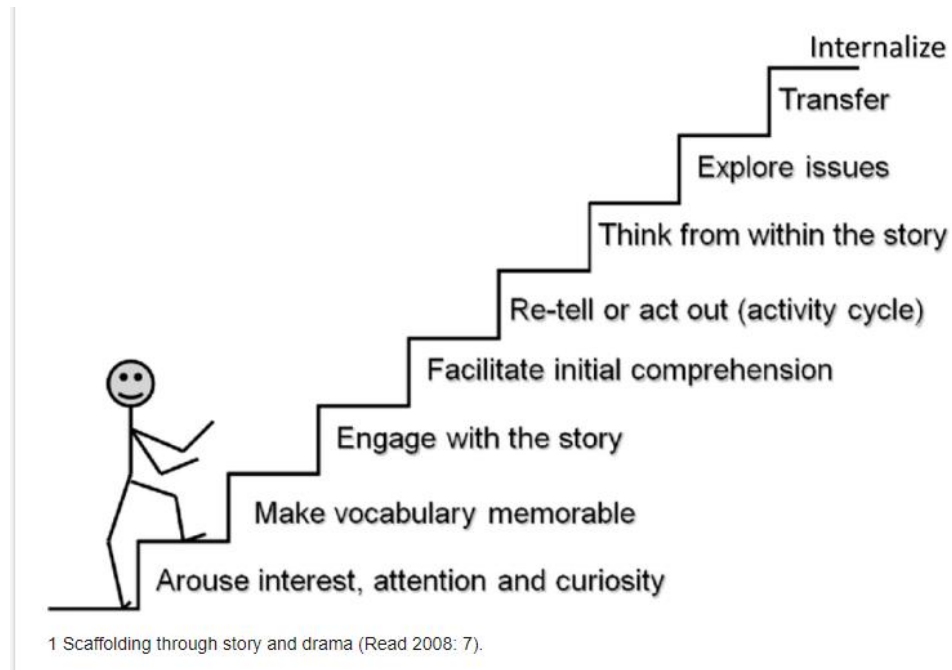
Arouse interest, attention and curiosity

Make vocabulary memorable

Engage with the story

Facilitate initial comprehension

Re-tell or act out (activity cycle)

Think from within the story

Explore issues

Transfer

Internalize

1 Scaffolding through story and drama (Read 2008: 7).